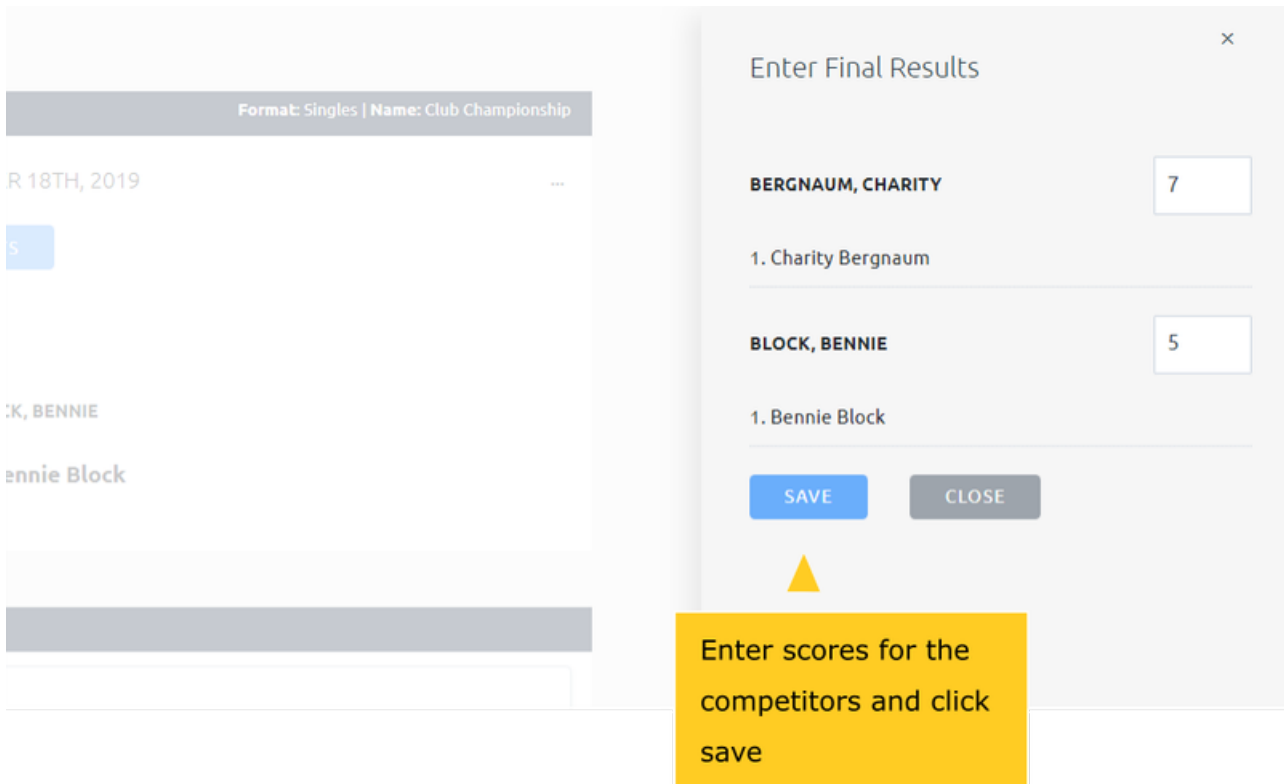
Format: Singles | Name: Club Championship

R 18TH, 2019

...

S

K, BENNIE

ennie Block

Enter Final Results

×

BERGNAUM, CHARITY

7

1. Charity Bergnaum

BLOCK, BENNIE

5

1. Bennie Block

SAVE

CLOSE

Enter scores for the competitors and click save